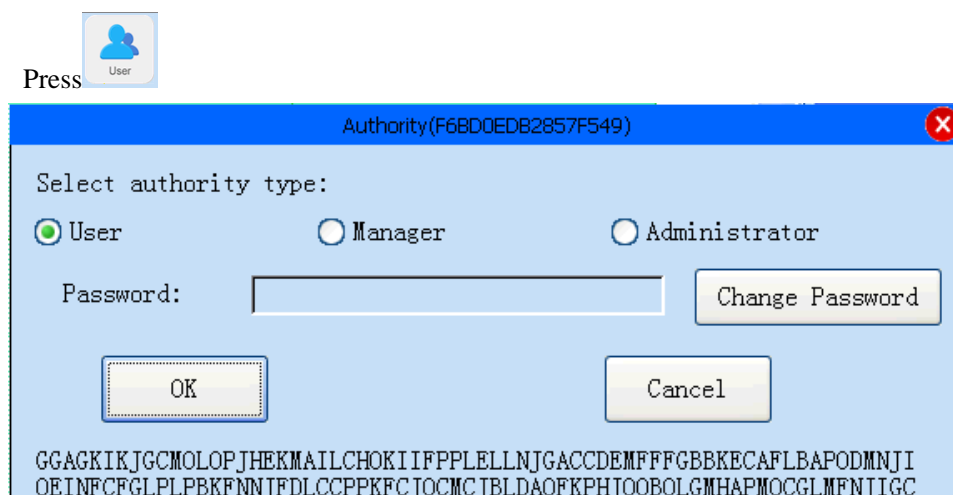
Press User

Authority(F6BD0EDB2857F549)

Select authority type:

User Manager Administrator

Password: Change Password

OK Cancel

GGAGKIKJGCMOLOPJHEKMAILCHOKIIFPPLELLNJGACCDEMFFFGBBKECAFLBAPODMNJI
OEINFCFGLPLPBKFNNJFDLCCPPKFCJOCMCJBLDAOFKPHJOOBOLGMHAPMOCGLMFNJIGC